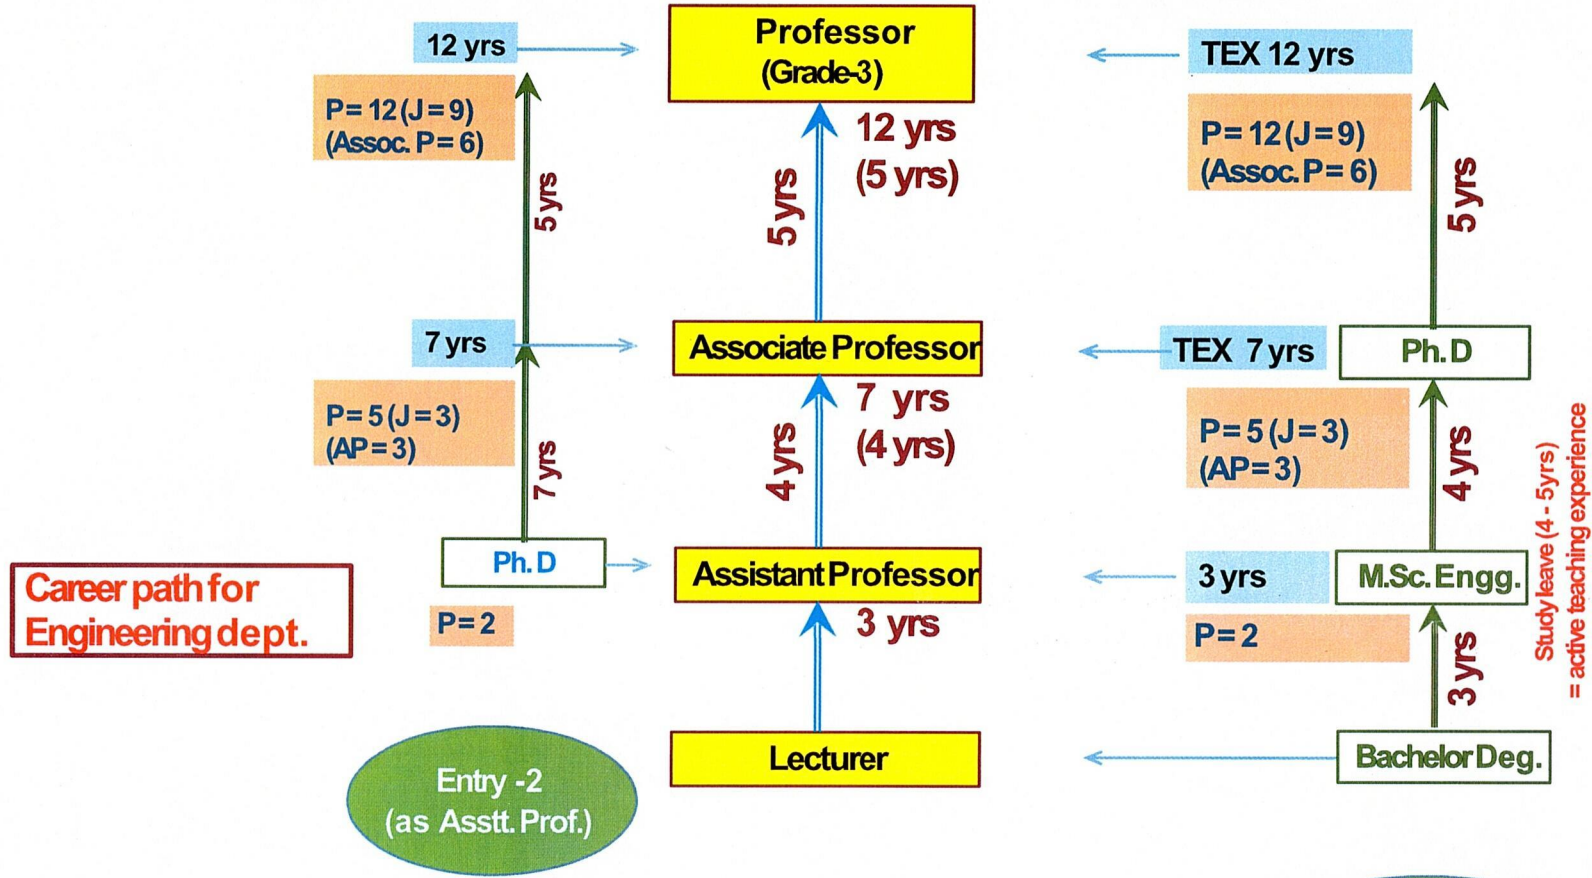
12 yrs

Professor
(Grade-3)

TEX 12 yrs

P=12(J=9)
(Assoc. P=6)

12 yrs
(5 yrs)

P=12(J=9)
(Assoc. P=6)

5 yrs

5 yrs

5 yrs

7 yrs

Associate Professor

TEX 7 yrs

Ph. D

P=5(J=3)
(AP=3)

7 yrs
(4 yrs)

P=5(J=3)
(AP=3)

7 yrs

4 yrs

4 yrs

Study leave (4 - 5yrs)
= active teaching experience

Ph. D

Assistant Professor

3 yrs

M.Sc. Engg.

Career path for Engineering dept.

P=2

3 yrs

P=2

3 yrs

Lecturer

Bachelor Deg.

Entry -2
(as Asstt. Prof.)